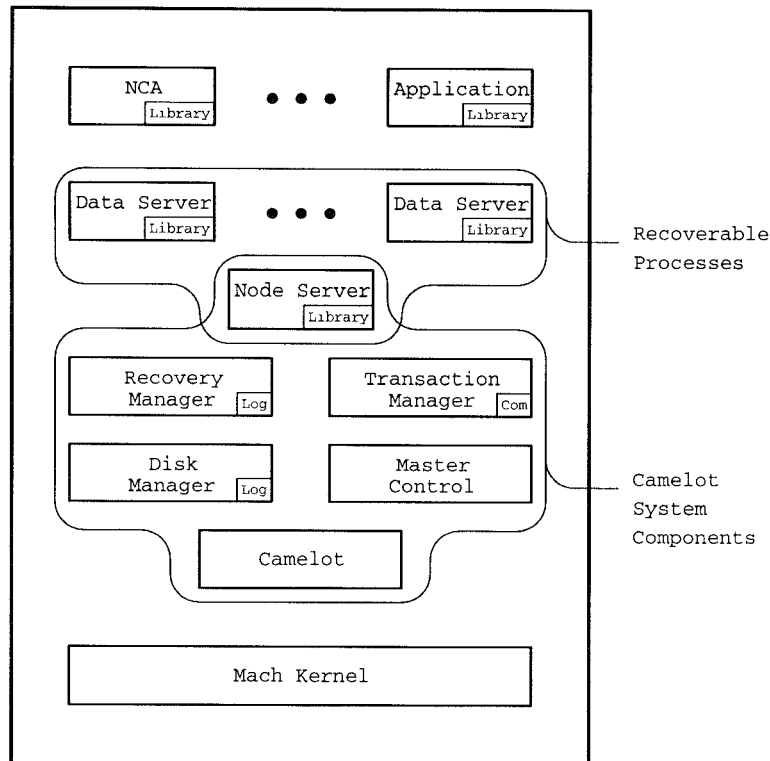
NCA
Library

Application
Library

Data Server
Library

Data Server
Library

Recoverable Processes

Node Server
Library

Recovery Manager
Log

Transaction Manager
Com

Disk Manager
Log

Master Control

Camelot System Components

Camelot

Mach Kernel